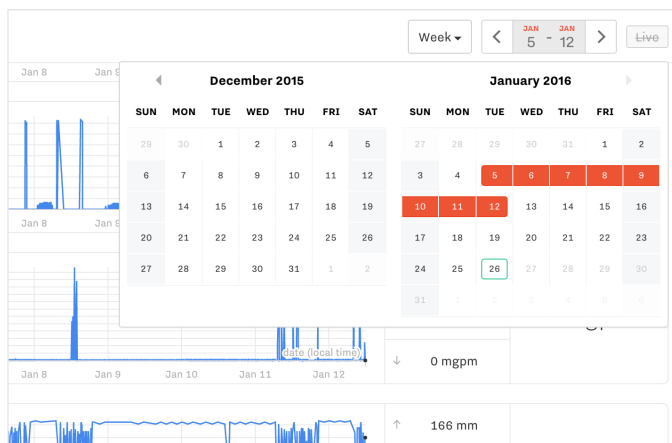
Week

JAN 5 - JAN 12

Live

Jan 8 Jan 9

December 2015

| SUN | MON | TUE | WED | THU | FRI | SAT |
|---|---|---|---|---|---|---|
| 29 | 30 | 1 | 2 | 3 | 4 | 5 |
| 6 | 7 | 8 | 9 | 10 | 11 | 12 |
| 13 | 14 | 15 | 16 | 17 | 18 | 19 |
| 20 | 21 | 22 | 23 | 24 | 25 | 26 |
| 27 | 28 | 29 | 30 | 31 | 1 | 2 |

January 2016

| SUN | MON | TUE | WED | THU | FRI | SAT |
|---|---|---|---|---|---|---|
| 27 | 28 | 29 | 30 | 31 | 1 | 2 |
| 3 | 4 | 5 | 6 | 7 | 8 | 9 |
| 10 | 11 | 12 | 13 | 14 | 15 | 16 |
| 17 | 18 | 19 | 20 | 21 | 22 | 23 |
| 24 | 25 | 26 | 27 | 28 | 29 | 30 |
| 31 | 1 | 2 | 3 | 4 | 5 | 6 |

Jan 8

date (local time)

Jan 8 Jan 9 Jan 10 Jan 11 Jan 12

0 mgpm

166 mm